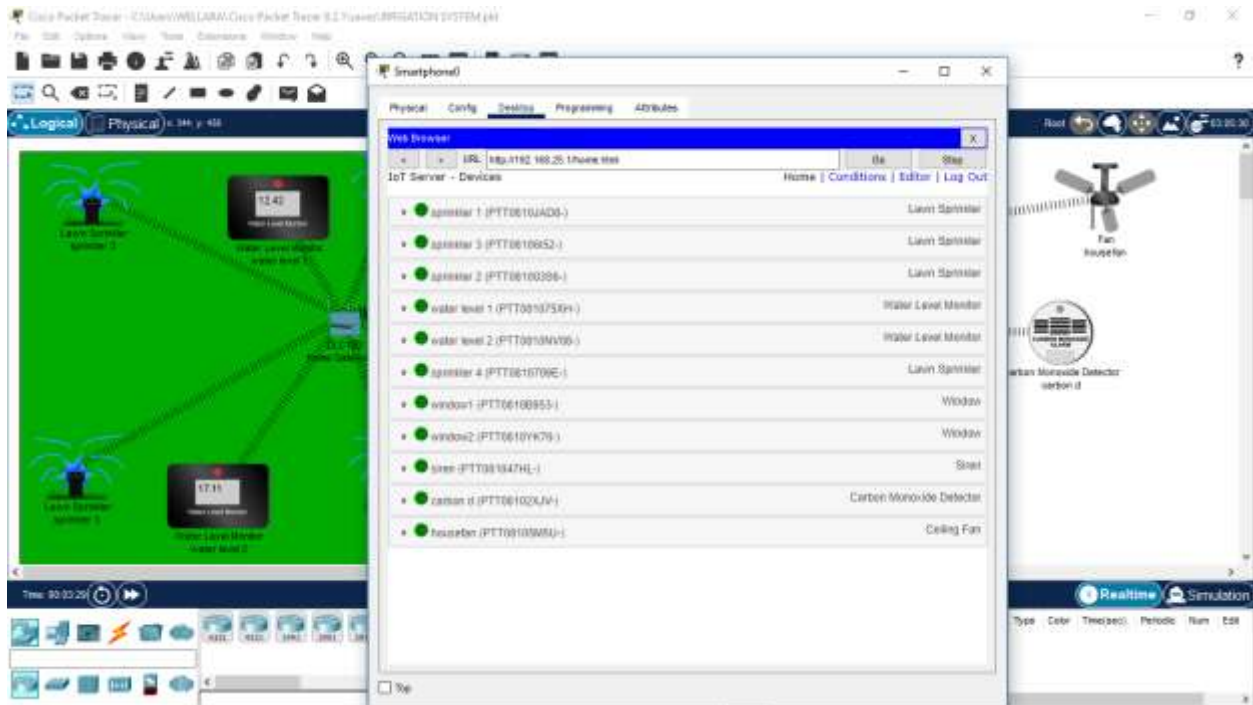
Cisco Packet Tracer - C:\Users\WELLAMA\Cisco Packet Tracer 8.2 Fuexe\IRRIGATION SYSTEM.pkt
File Edit Options View Tools Extensions Window Help

Logical Physical x: 344, y: 458

Lawn Sprinkler sprinkler 3
12.42
Water Level Monitor
Water Level Monitor water level 1
Water Level Monitor water level 2
17.11
Lawn Sprinkler sprinkler 1

Smartphone0
Physical Config Desktop Programming Attributes
Web Browser
URL http://192.168.25.1/home.html
Go Stop
IoT Server - Devices
Home | Conditions | Editor | Log Out

| | |
|---|---|
| sprinkler 1 (PTT0810JAD8-) | Lawn Sprinkler |
| sprinkler 3 (PTT08108652-) | Lawn Sprinkler |
| sprinkler 2 (PTT081003B6-) | Lawn Sprinkler |
| water level 1 (PTT081075XH-) | Water Level Monitor |
| water level 2 (PTT0810NV08-) | Water Level Monitor |
| sprinkler 4 (PTT08107O8E-) | Lawn Sprinkler |
| window1 (PTT08108953-) | Window |
| window2 (PTT0810YK76-) | Window |
| siren (PTT081047HL-) | Siren |
| carbon d (PTT081023UV-) | Carbon Monoxide Detector |
| housefan (PTT08105M5U-) | Ceiling Fan |

Top

Fan housefan
Carbon Monoxide Detector carbon d

Root
Time: 00:03:29
Realtime Simulation
Type Color Time(sec) Periodic Num Edit